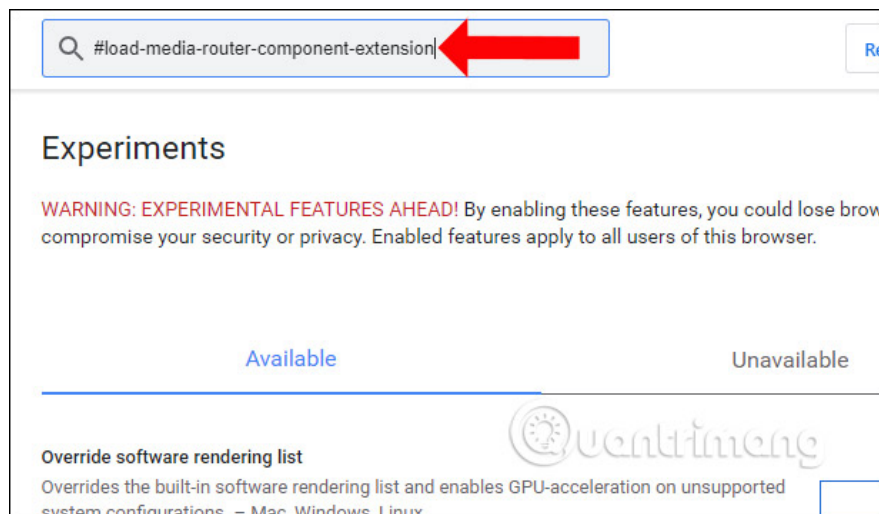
#load-media-router-component-extension

Re

Experiments

WARNING: EXPERIMENTAL FEATURES AHEAD! By enabling these features, you could lose brow compromise your security or privacy. Enabled features apply to all users of this browser.

Available

Unavailable

Quantrimang

Override software rendering list

Overrides the built-in software rendering list and enables GPU-acceleration on unsupported system configurations. – Mac, Windows, Linux